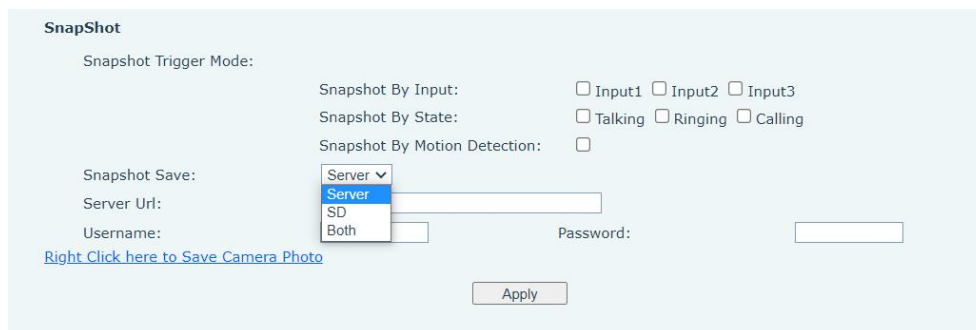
SnapShot

Snapshot Trigger Mode:

Snapshot By Input: ☐ Input1 ☐ Input2 ☐ Input3

Snapshot By State: ☐ Talking ☐ Ringing ☐ Calling

Snapshot By Motion Detection: ☐

Snapshot Save: Server

Server

SD

Both

Server Url:

Username:

Password:

Right Click here to Save Camera Photo

Apply